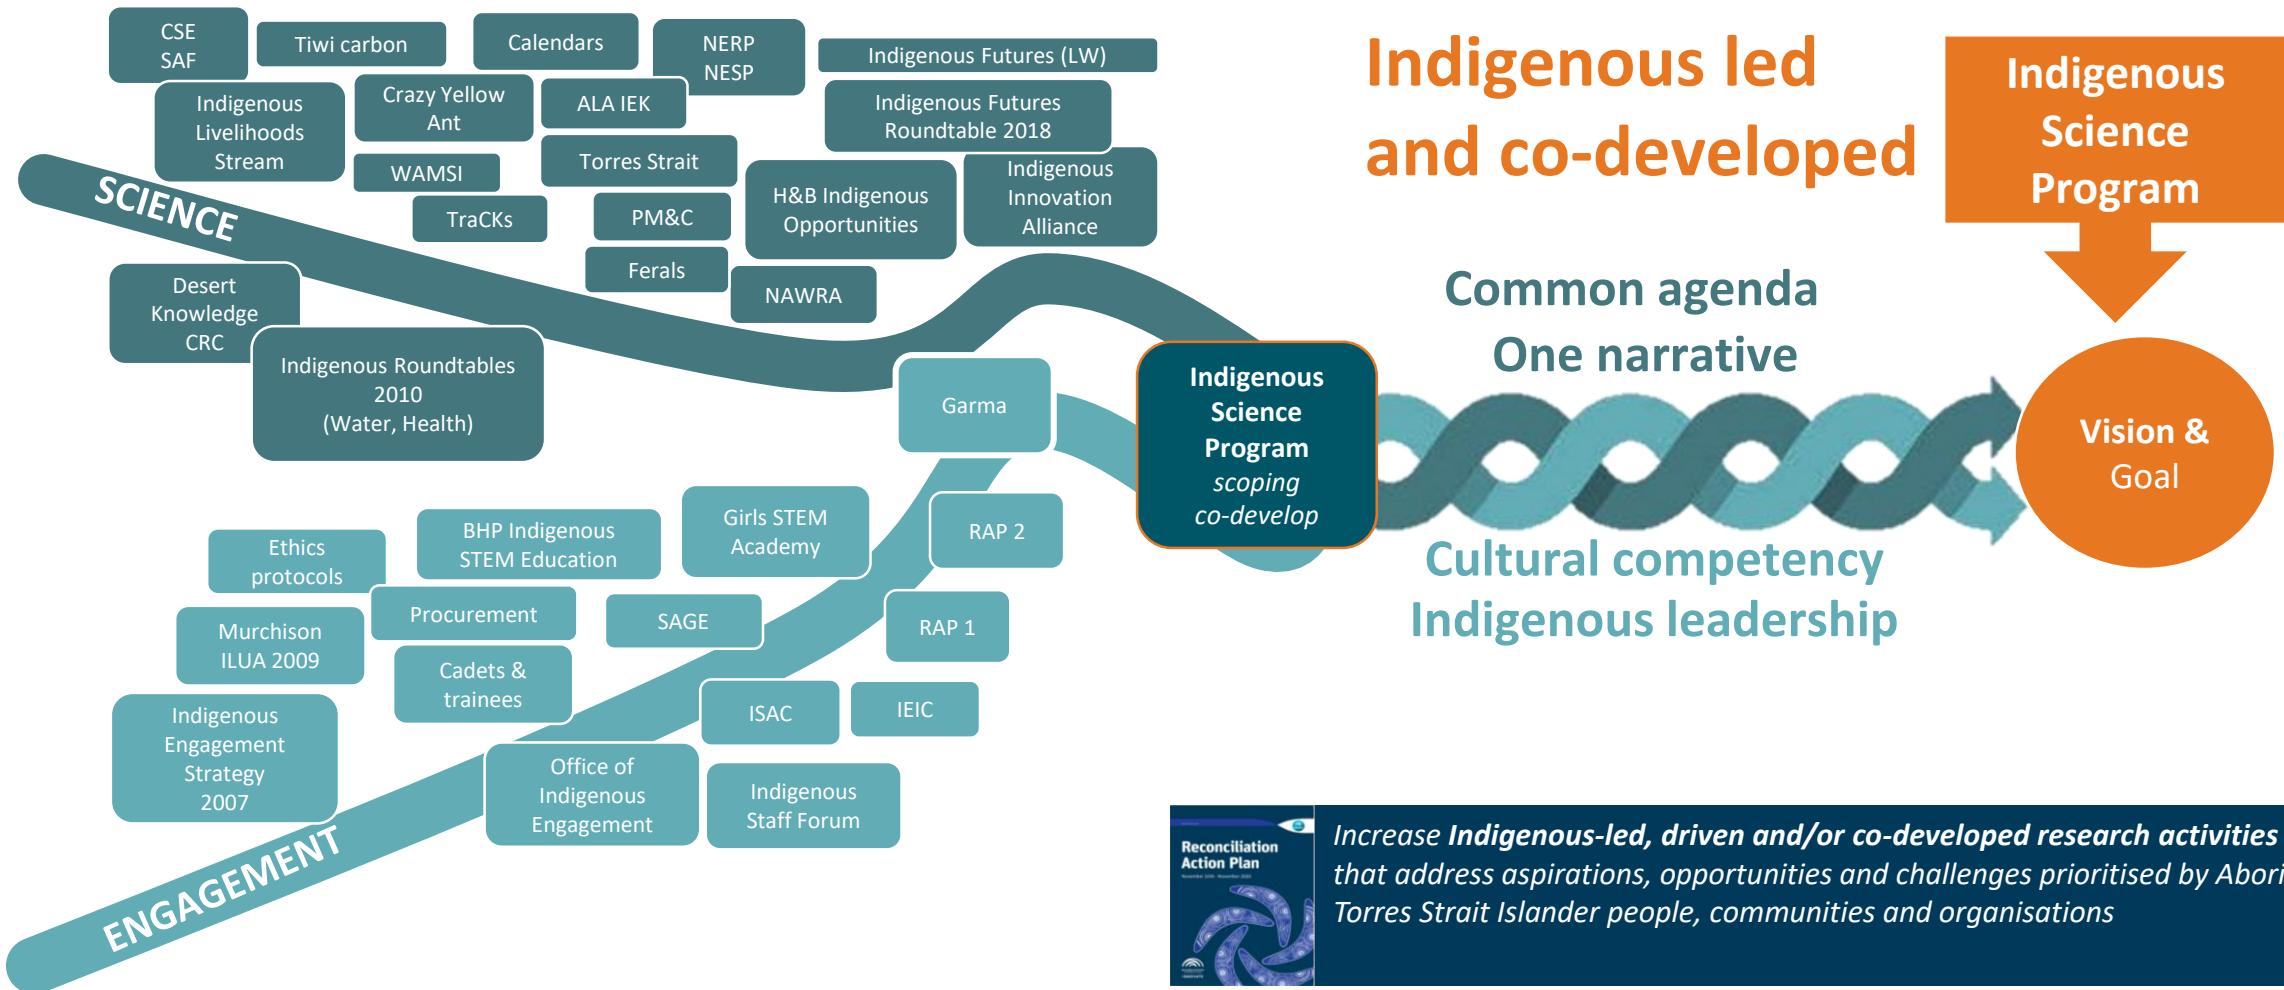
CSE SAF

Tiwi carbon

Calendars

NERP NESP

Indigenous Futures (LW)

Indigenous Livelihoods Stream

Crazy Yellow Ant

ALA IEK

Indigenous Futures Roundtable 2018

WAMSI

Torres Strait

Indigenous Innovation Alliance

SCIENCE

TraCKs

PM&C

H&B Indigenous Opportunities

Ferals

NAWRA

Desert Knowledge CRC

Indigenous Roundtables 2010 (Water, Health)

Garma

Indigenous led and co-developed

Indigenous Science Program

Common agenda One narrative

Indigenous Science Program *scoping co-develop*

Vision & Goal

Cultural competency Indigenous leadership

Ethics protocols

BHP Indigenous STEM Education

Girls STEM Academy

RAP 2

Procurement

SAGE

RAP 1

Murchison ILUA 2009

Cadets & trainees

ISAC

IEIC

Indigenous Engagement Strategy 2007

Office of Indigenous Engagement

Indigenous Staff Forum

ENGAGEMENT

Reconciliation Action Plan

*Increase* ***Indigenous-led, driven and/or co-developed research activities*** *that address aspirations, opportunities and challenges prioritised by Abori Torres Strait Islander people, communities and organisations*